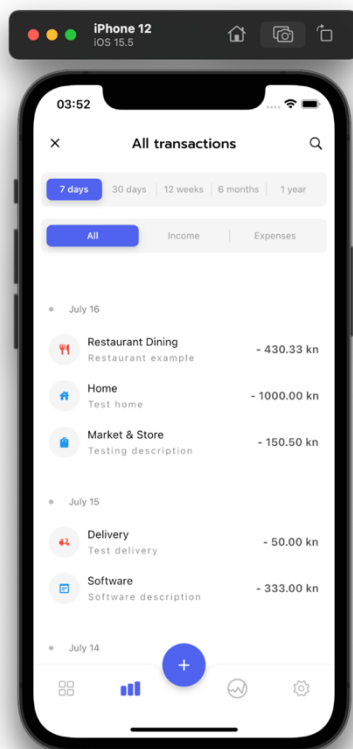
iPhone 12
iOS 15.5

03:52

All transactions

7 days | 30 days | 12 weeks | 6 months | 1 year

All | Income | Expenses

July 16

Restaurant Dining
Restaurant example
- 430.33 kn

Home
Test home
- 1000.00 kn

Market & Store
Testing description
- 150.50 kn

July 15

Delivery
Test delivery
- 50.00 kn

Software
Software description
- 333.00 kn

July 14

+